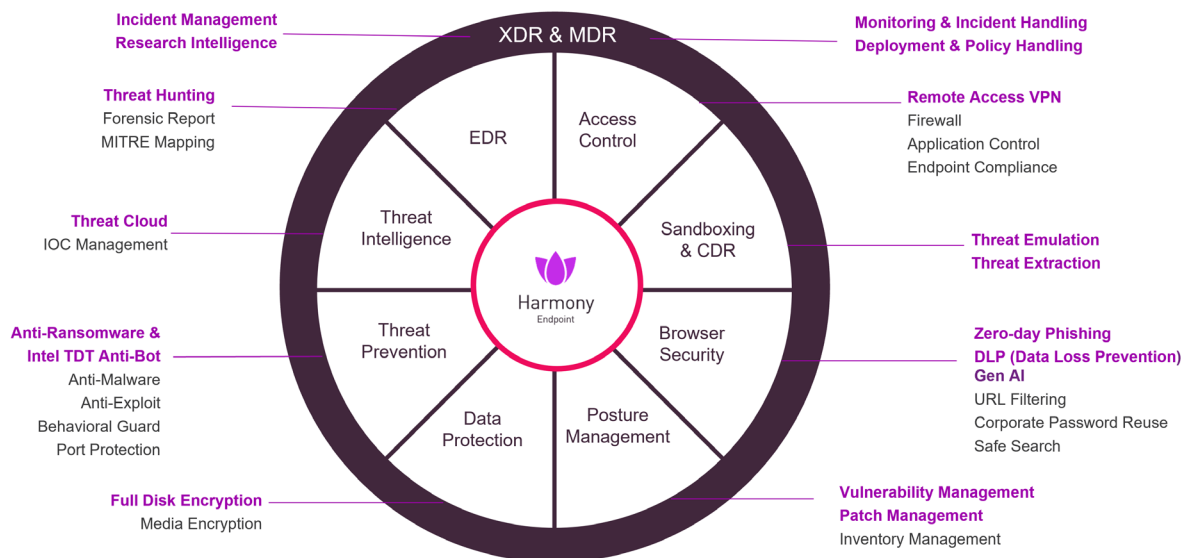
Incident Management
Research Intelligence

XDR & MDR

Monitoring & Incident Handling
Deployment & Policy Handling

Threat Hunting
Forensic Report
MITRE Mapping

EDR

Access Control

Remote Access VPN
Firewall
Application Control
Endpoint Compliance

Threat Cloud
IOC Management

Threat Intelligence

Sandboxing & CDR

Threat Emulation
Threat Extraction

Harmony
Endpoint

Anti-Ransomware &
Intel TDT Anti-Bot
Anti-Malware
Anti-Exploit
Behavioral Guard
Port Protection

Threat Prevention

Browser Security

Zero-day Phishing
DLP (Data Loss Prevention)
Gen AI
URL Filtering
Corporate Password Reuse
Safe Search

Data Protection

Posture Management

Full Disk Encryption
Media Encryption

Vulnerability Management
Patch Management
Inventory Management